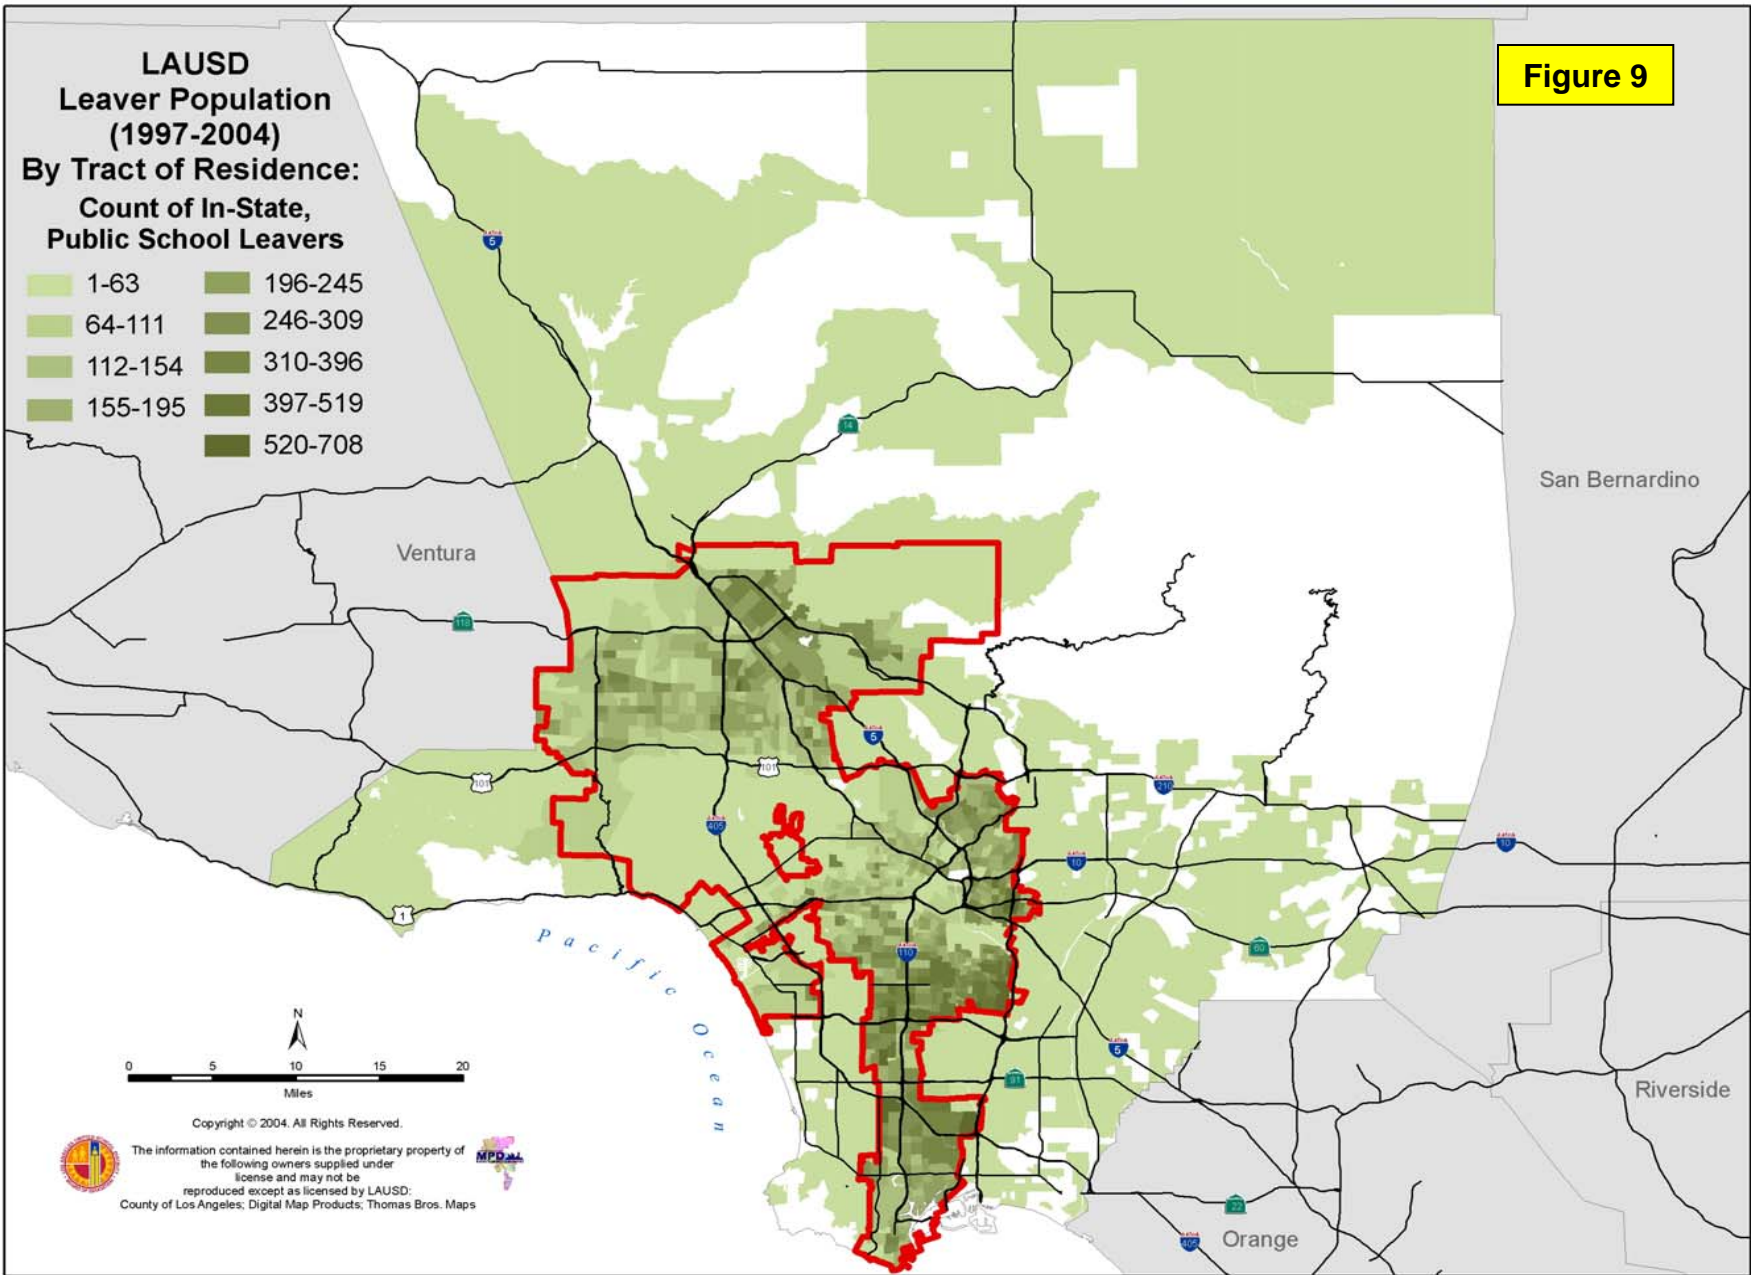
LAUSD
Leaver Population
(1997-2004)
By Tract of Residence:
Count of In-State,
Public School Leavers

1-63
64-111
112-154
155-195
196-245
246-309
310-396
397-519
520-708

Figure 9

San Bernardino

Ventura

5
14
118
5
101
101
405
210
10
10
1
110
60
5
91
22
405

Pacific Ocean

Riverside

Orange

N

0 5 10 15 20
Miles

Copyright © 2004. All Rights Reserved.

The information contained herein is the proprietary property of the following owners supplied under license and may not be reproduced except as licensed by LAUSD:
County of Los Angeles; Digital Map Products; Thomas Bros. Maps

MPD